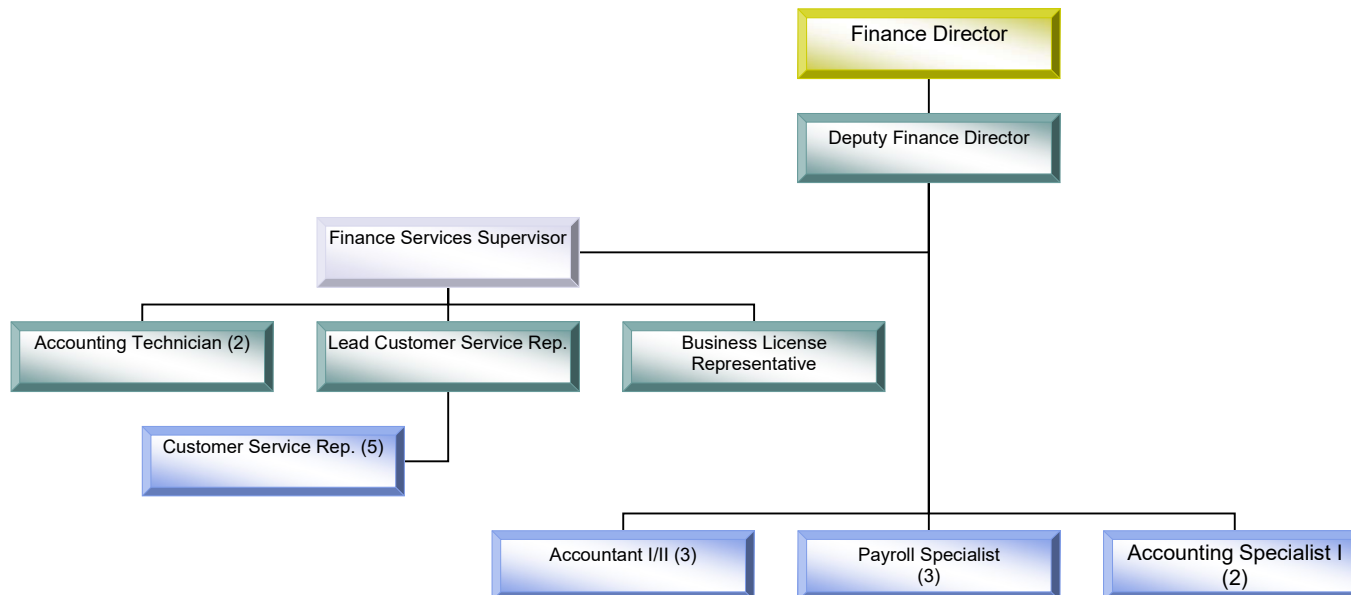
Finance Director

Deputy Finance Director

Finance Services Supervisor

Accounting Technician (2)

Lead Customer Service Rep.

Business License Representative

Customer Service Rep. (5)

Accountant I/II (3)

Payroll Specialist (3)

Accounting Specialist I (2)